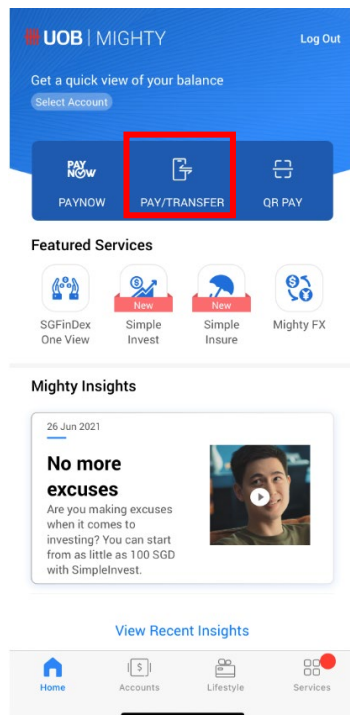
UOB | MIGHTY

Log Out

Get a quick view of your balance

Select Account

PAY NOW

PAYNOW

PAY/TRANSFER

QR PAY

Featured Services

SGFinDex One View

New

Simple Invest

New

Simple Insure

Mighty FX

Mighty Insights

26 Jun 2021

No more excuses

Are you making excuses when it comes to investing? You can start from as little as 100 SGD with SimpleInvest.

View Recent Insights

Home

Accounts

Lifestyle

Services